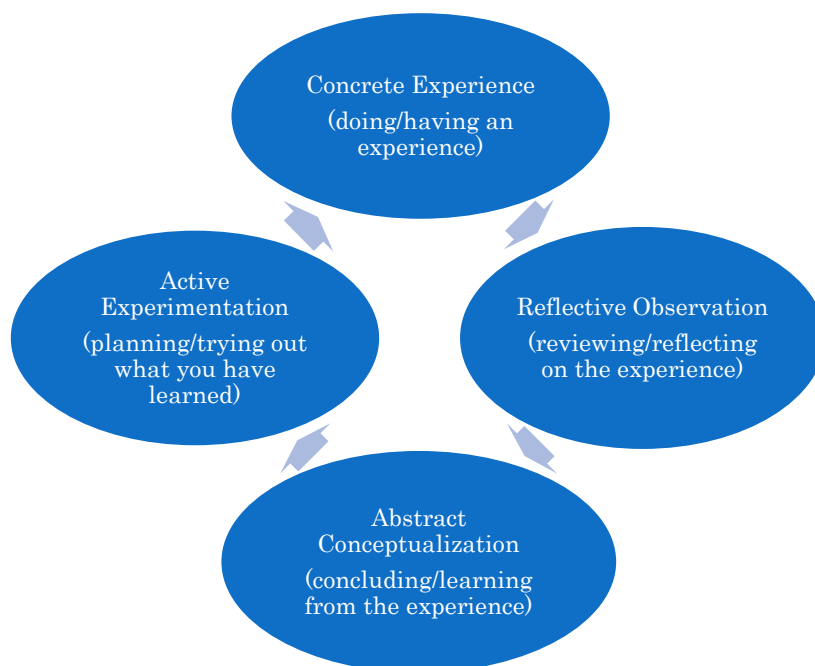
Concrete Experience

(doing/having an experience)

Reflective Observation

(reviewing/reflecting on the experience)

Abstract Conceptualization

(concluding/learning from the experience)

Active Experimentation

(planning/trying out what you have learned)